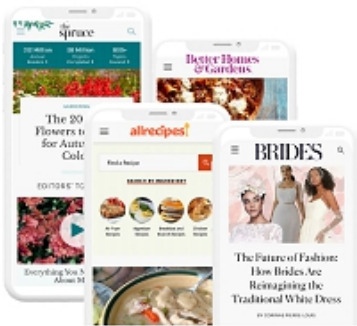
the spruce

The 20
Flowers to
for Autu
Colo

EDITORS' TO

Everything You S
About M

Better Homes & Gardens

allrecipes

Find a Recipe

SEARCH BY INGREDIENT

BRIDES

The Future of Fashion: How Brides Are Reimagining the Traditional White Dress